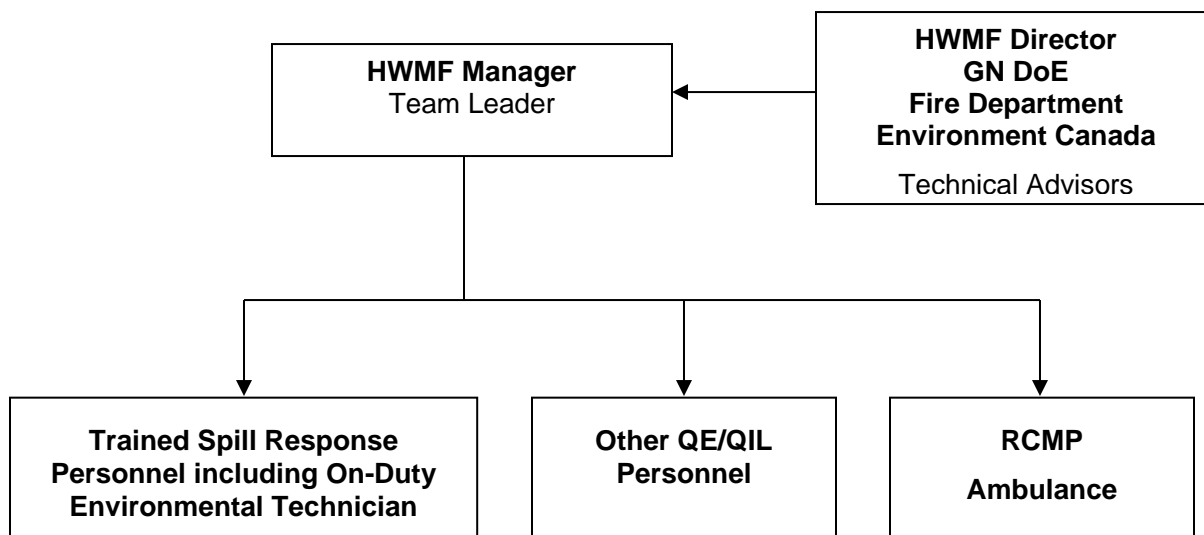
HWMF Manager
Team Leader

HWMF Director
GN DoE
Fire Department
Environment Canada

Technical Advisors

Trained Spill Response Personnel including On-Duty Environmental Technician

Other QE/QIL Personnel

RCMP

Ambulance